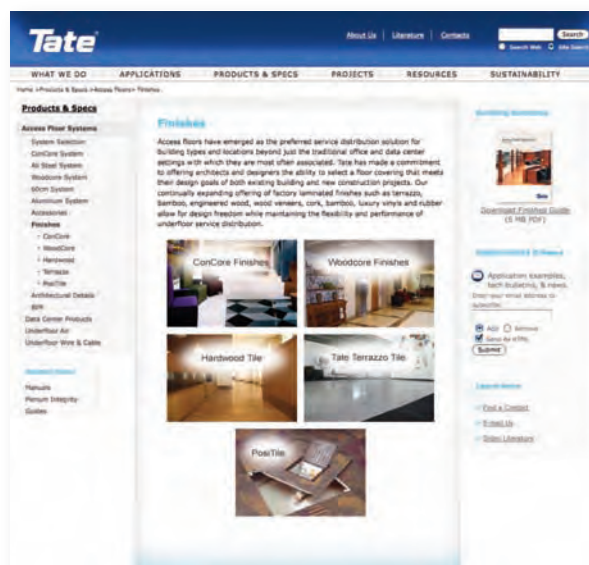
Tate

About Us | Literature | Contacts

Search

Search Web  Site Search

WHAT WE DO    APPLICATIONS    PRODUCTS & SPECS    PROJECTS    RESOURCES    SUSTAINABILITY

Home > Products & Specs > Access Floors > Finishes

Products & Specs

Access Floor Systems

System Selection
ConCore System
All Steel System
Woodcore System
60cm System
Aluminum System
Accessories
Finishes
- ConCore
- WoodCore
- Hardwood
- Terrazzo
- PosiTile
Architectural Details
BIM
Data Center Products
Underfloor Air
Underfloor Wire & Cable

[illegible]

Manuals
Plenum Integrity
Guides

Finishes

Access floors have emerged as the preferred service distribution solution for building types and locations beyond just the traditional office and data center settings with which they are most often associated. Tate has made a commitment to offering architects and designers the ability to select a floor covering that meets their design goals of both existing building and new construction projects. Our continually expanding offering of factory laminated finishes such as terrazzo, bamboo, engineered wood, wood veneers, cork, bamboo, luxury vinyls and rubber allow for design freedom while maintaining the flexibility and performance of underfloor service distribution.

ConCore Finishes

Woodcore Finishes

Hardwood Tile

Tate Terrazzo Tile

PosiTile

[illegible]

Download Finishes Guide (5 MB PDF)

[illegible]

Application examples, tech bulletins, & news.

Enter your email address to subscribe:

Add  Remove
Send As HTML
Submit

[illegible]

Find a Contact
E-mail Us
Order Literature